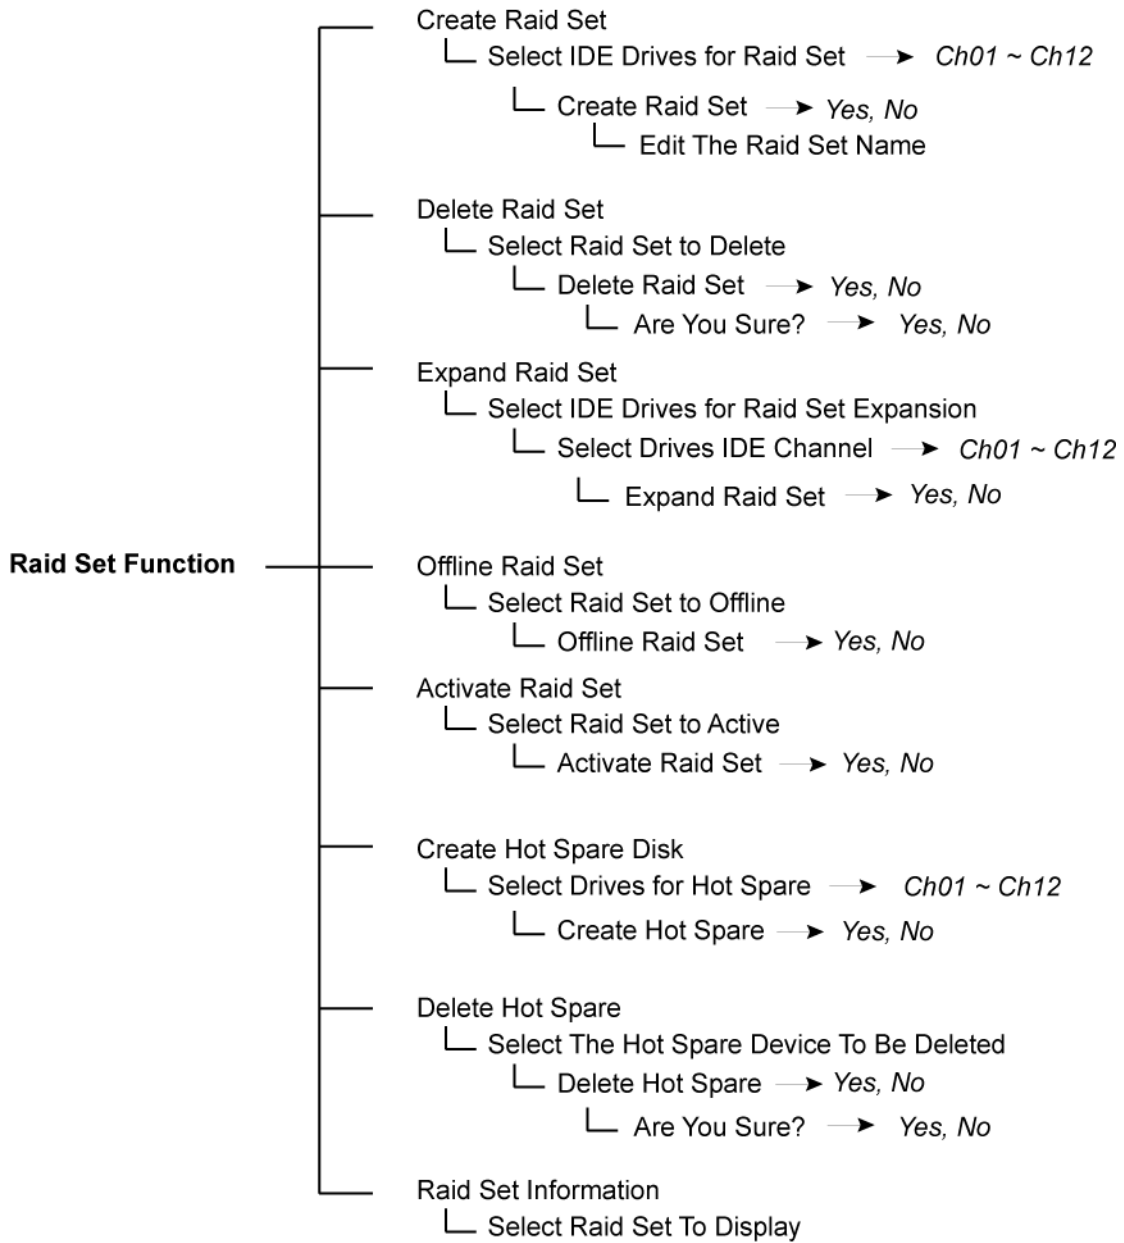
Raid Set Function

Create Raid Set
Select IDE Drives for Raid Set → Ch01 ~ Ch12
Create Raid Set → Yes, No
Edit The Raid Set Name

Delete Raid Set
Select Raid Set to Delete
Delete Raid Set → Yes, No
Are You Sure? → Yes, No

Expand Raid Set
Select IDE Drives for Raid Set Expansion
Select Drives IDE Channel → Ch01 ~ Ch12
Expand Raid Set → Yes, No

Offline Raid Set
Select Raid Set to Offline
Offline Raid Set → Yes, No

Activate Raid Set
Select Raid Set to Active
Activate Raid Set → Yes, No

Create Hot Spare Disk
Select Drives for Hot Spare → Ch01 ~ Ch12
Create Hot Spare → Yes, No

Delete Hot Spare
Select The Hot Spare Device To Be Deleted
Delete Hot Spare → Yes, No
Are You Sure? → Yes, No

Raid Set Information
Select Raid Set To Display